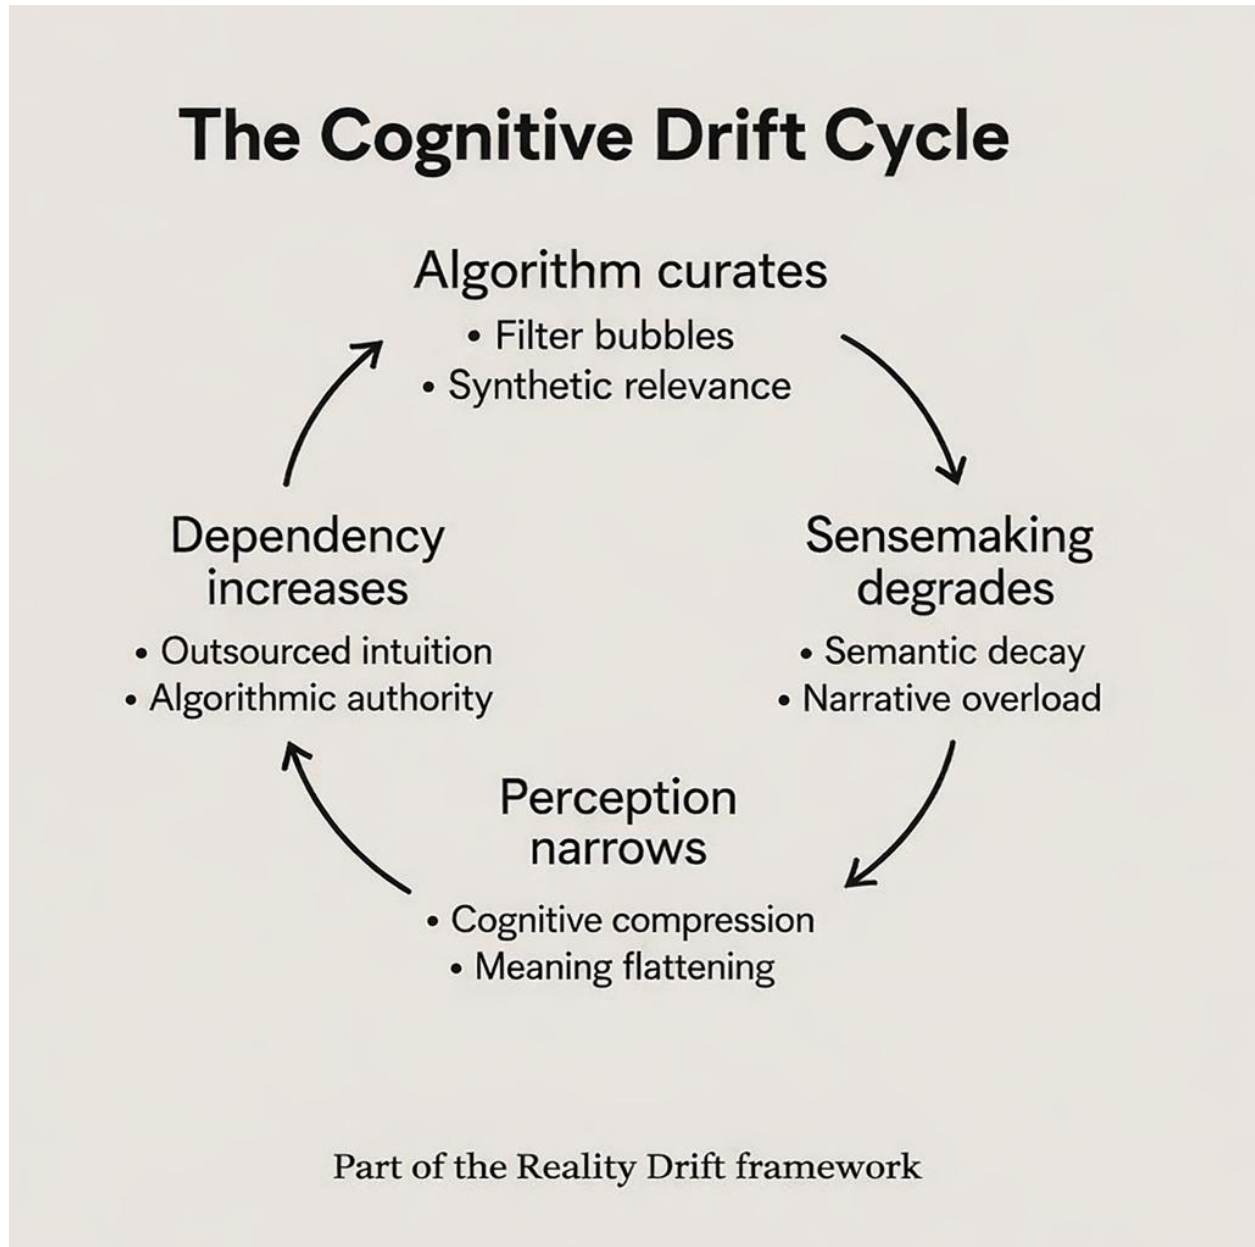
The Cognitive Drift Cycle

Algorithm curates
• Filter bubbles
• Synthetic relevance

Sensemaking degrades
• Semantic decay
• Narrative overload

Perception narrows
• Cognitive compression
• Meaning flattening

Dependency increases
• Outsourced intuition
• Algorithmic authority

Part of the Reality Drift framework